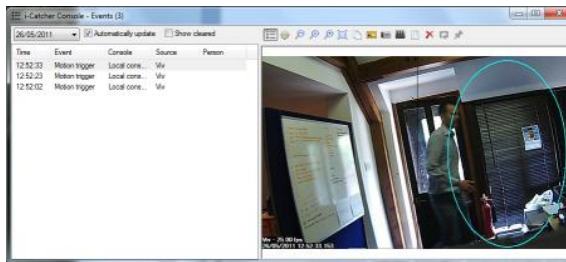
i-Catcher Console - Events (3)

26/05/2011 Automatically update Show cleared

| Time | Event | Console | Source | Person |
|---|---|---|---|---|
| 12:52:33 | Motion trigger | Local cons... | Viv | |
| 12:52:23 | Motion trigger | Local cons... | Viv | |
| 12:52:02 | Motion trigger | Local cons... | Viv | |

Viv - 25.00 fps
26/05/2011 12:52:33.353